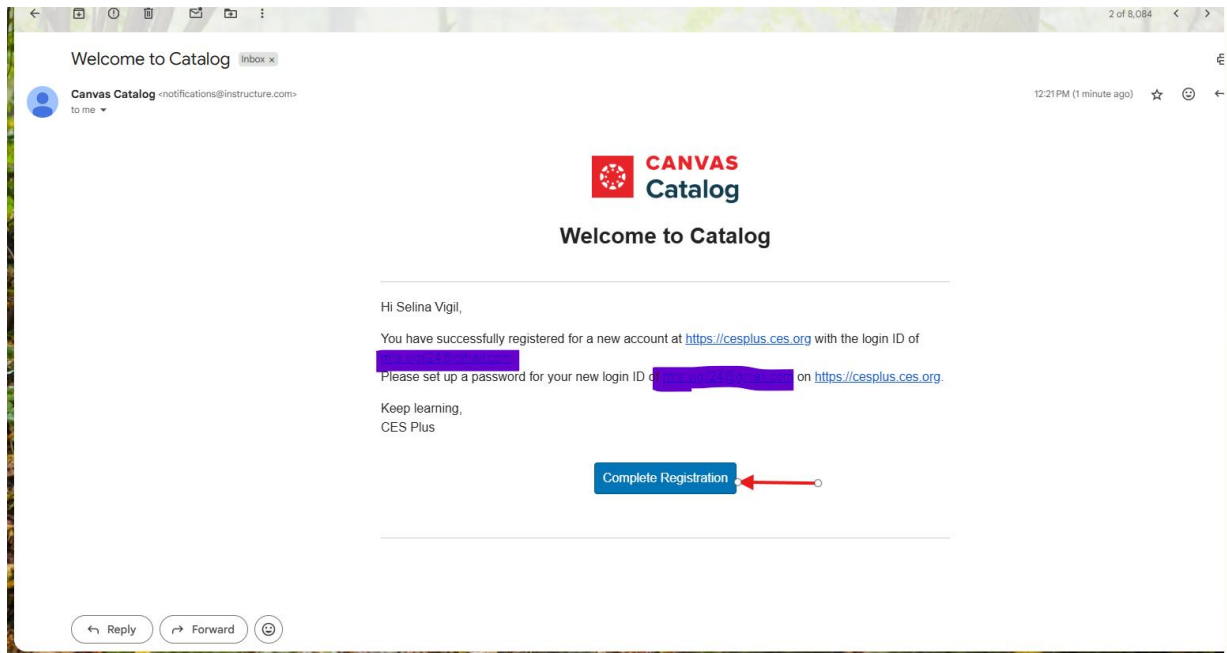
2 of 8,084

Welcome to Catalog Inbox ×

Canvas Catalog <notifications@instructure.com>
to me

12:21 PM (1 minute ago)

CANVAS
Catalog

Welcome to Catalog

Hi Selina Vigil,

You have successfully registered for a new account at https://cesplus.ces.org with the login ID of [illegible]

Please set up a password for your new login ID of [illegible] on https://cesplus.ces.org.

Keep learning,
CES Plus

Complete Registration

Reply Forward